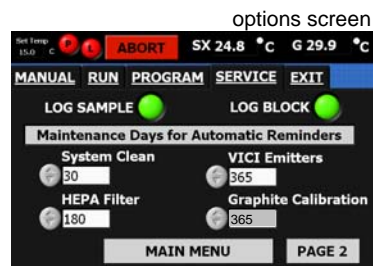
options screen

Set Temp 15.0 C

ABORT

SX 24.8 °C G 29.9 °C

MANUAL RUN PROGRAM SERVICE EXIT

LOG SAMPLE

LOG BLOCK

Maintenance Days for Automatic Reminders

System Clean

30

VICI Emitters

365

HEPA Filter

180

Graphite Calibration

365

MAIN MENU

PAGE 2